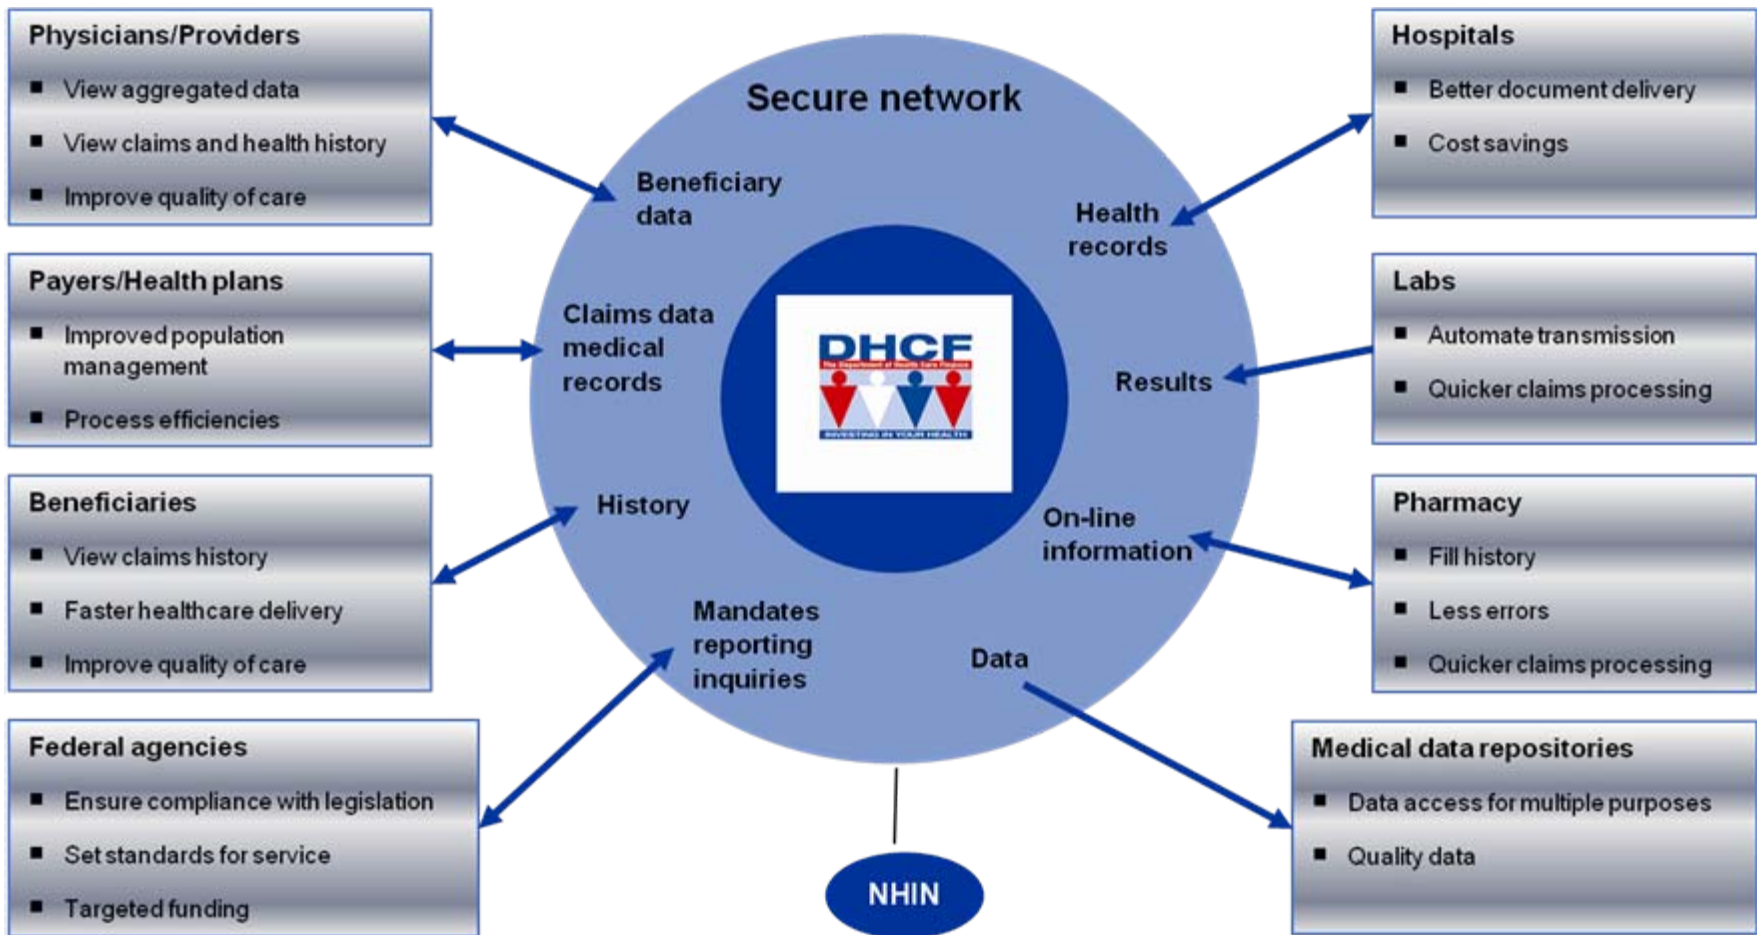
Physicians/Providers
- View aggregated data
- View claims and health history
- Improve quality of care

Payers/Health plans
- Improved population management
- Process efficiencies

Beneficiaries
- View claims history
- Faster healthcare delivery
- Improve quality of care

Federal agencies
- Ensure compliance with legislation
- Set standards for service
- Targeted funding

Secure network

Beneficiary data

Claims data medical records

History

Mandates reporting inquiries

Health records

Results

On-line information

Data

DHCF
The Department of Health Care Finance
INVESTING IN YOUR HEALTH

NHIN

Hospitals
- Better document delivery
- Cost savings

Labs
- Automate transmission
- Quicker claims processing

Pharmacy
- Fill history
- Less errors
- Quicker claims processing

Medical data repositories
- Data access for multiple purposes
- Quality data